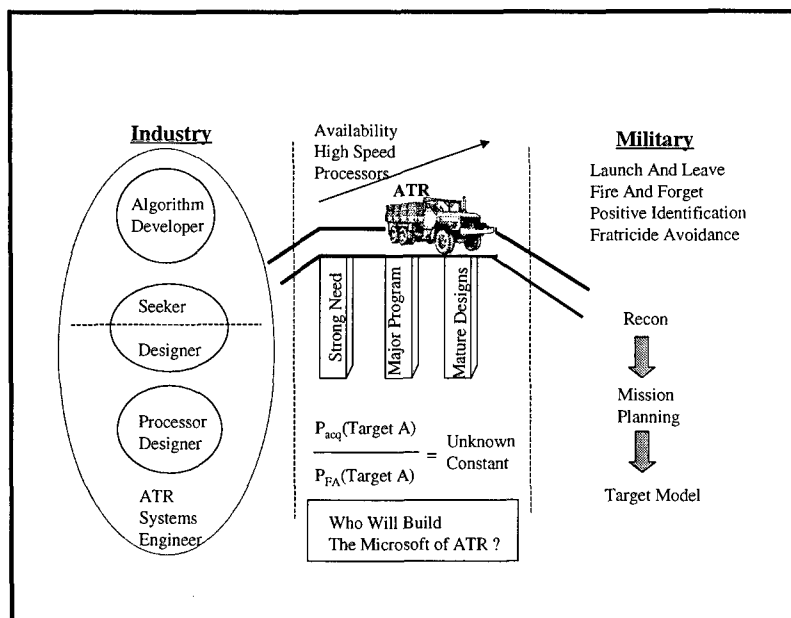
Industry

Algorithm Developer

Seeker

Designer

Processor Designer

ATR Systems Engineer

Availability High Speed Processors

ATR

Strong Need

Major Program

Mature Designs

$\frac{P_{acq}(\text{Target A})}{P_{FA}(\text{Target A})}$ = Unknown Constant

Who Will Build The Microsoft of ATR ?

Military

Launch And Leave
Fire And Forget
Positive Identification
Fratricide Avoidance

Recon

Mission Planning

Target Model